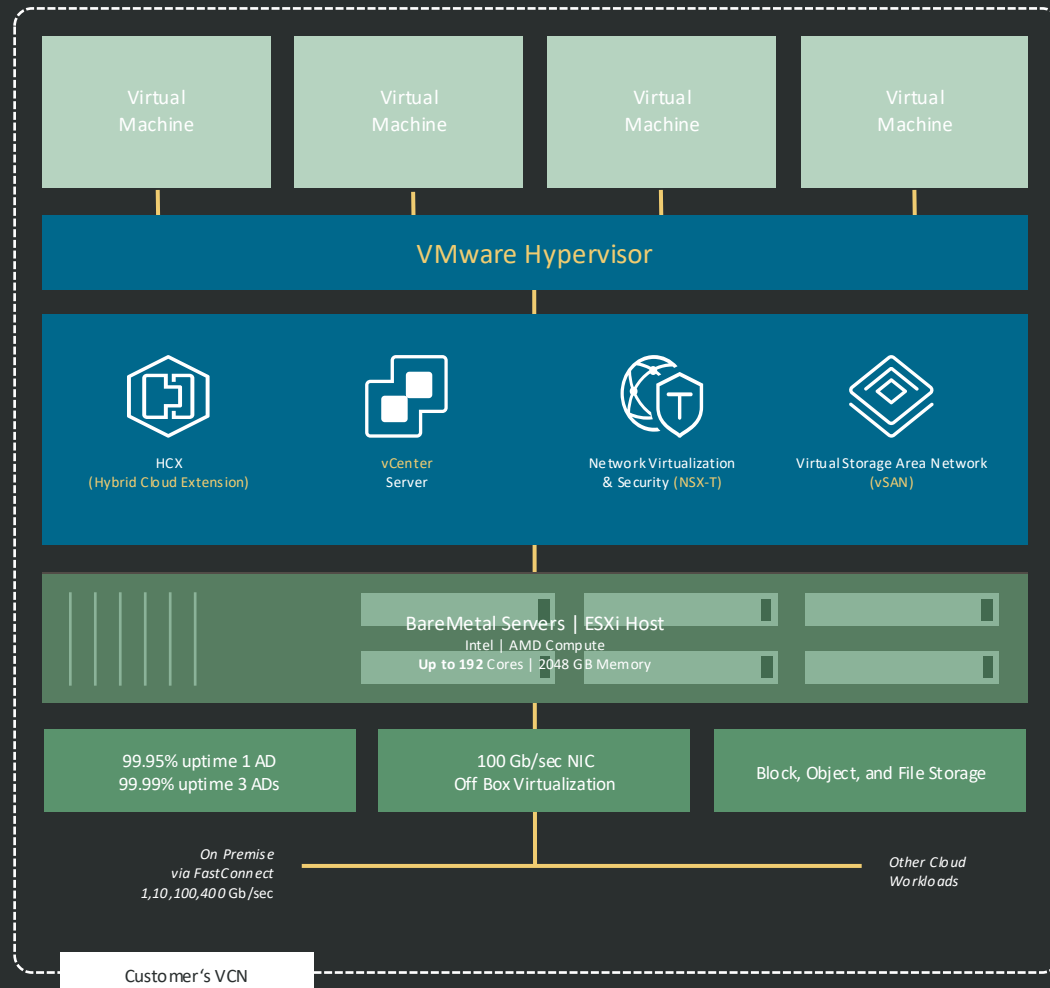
Virtual Machine

Virtual Machine

Virtual Machine

Virtual Machine

VMware Hypervisor

HCX
(Hybrid Cloud Extension)

vCenter
Server

Network Virtualization
& Security (NSX-T)

Virtual Storage Area Network
(vSAN)

BareMetal Servers | ESXi Host
Intel | AMD Compute
Up to 192 Cores | 2048 GB Memory

99.95% uptime 1 AD
99.99% uptime 3 ADs

100 Gb/sec NIC
Off Box Virtualization

Block, Object, and File Storage

On Premise
via FastConnect
1,10,100,400 Gb/sec

Other Cloud
Workloads

Customer's VCN